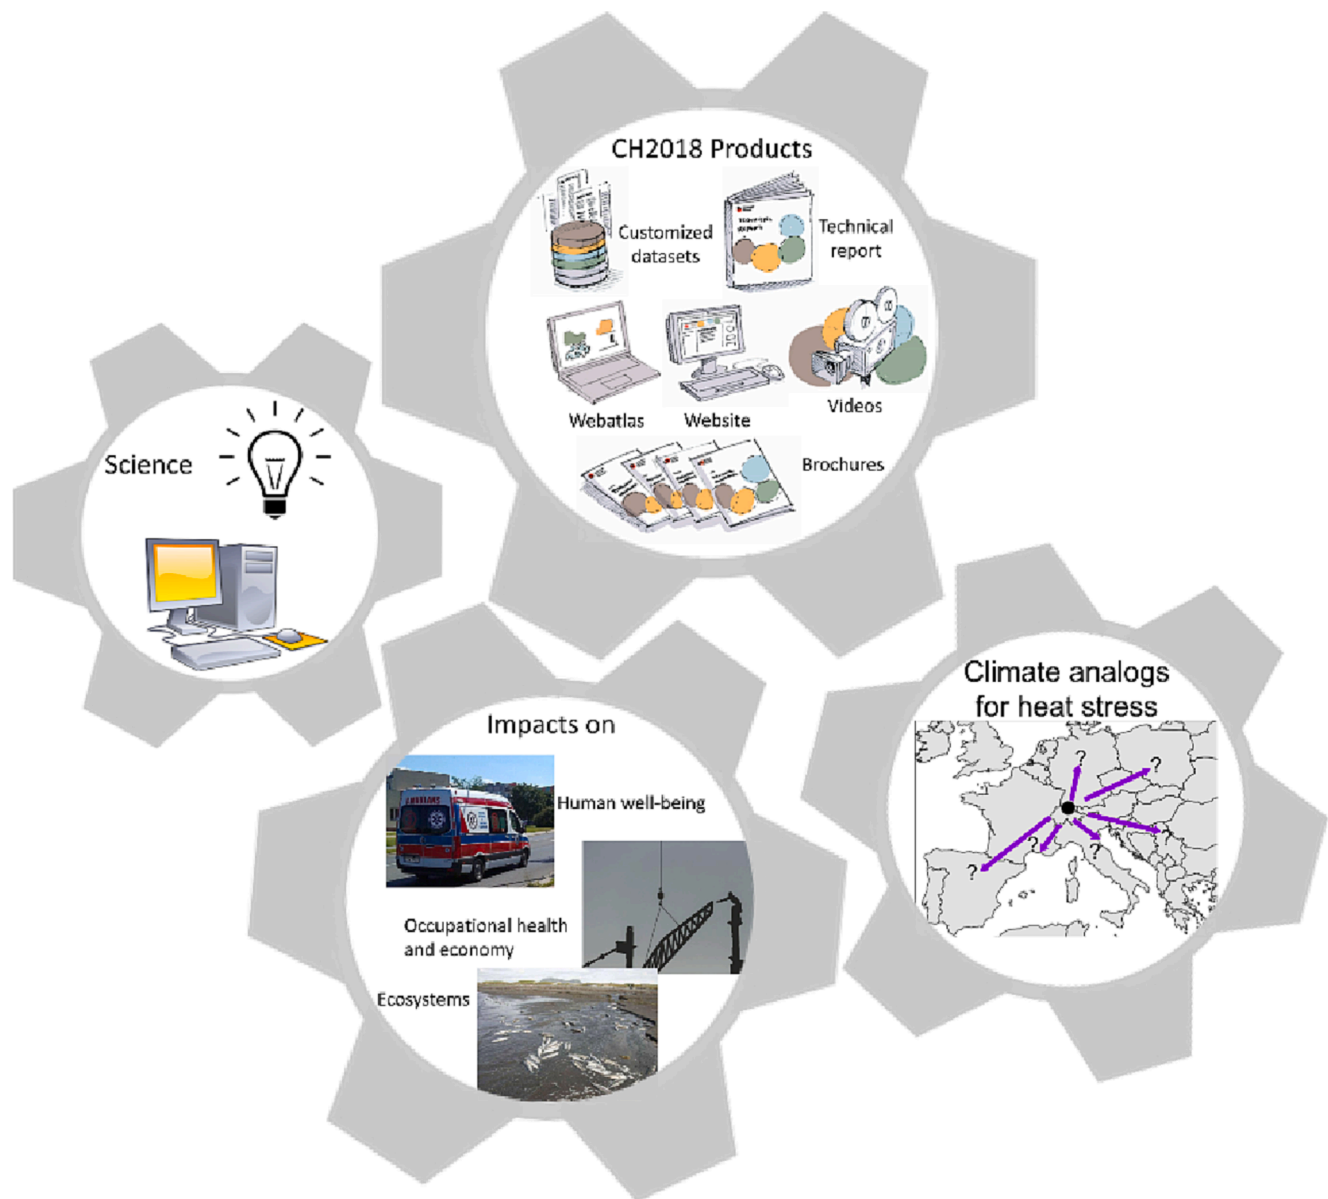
CH2018 Products

Customized datasets

Technical report

Webatlas

Website

Videos

Brochures

Science

Impacts on

Human well-being

Occupational health and economy

Ecosystems

Climate analogs for heat stress

?

?

?

?

?

?